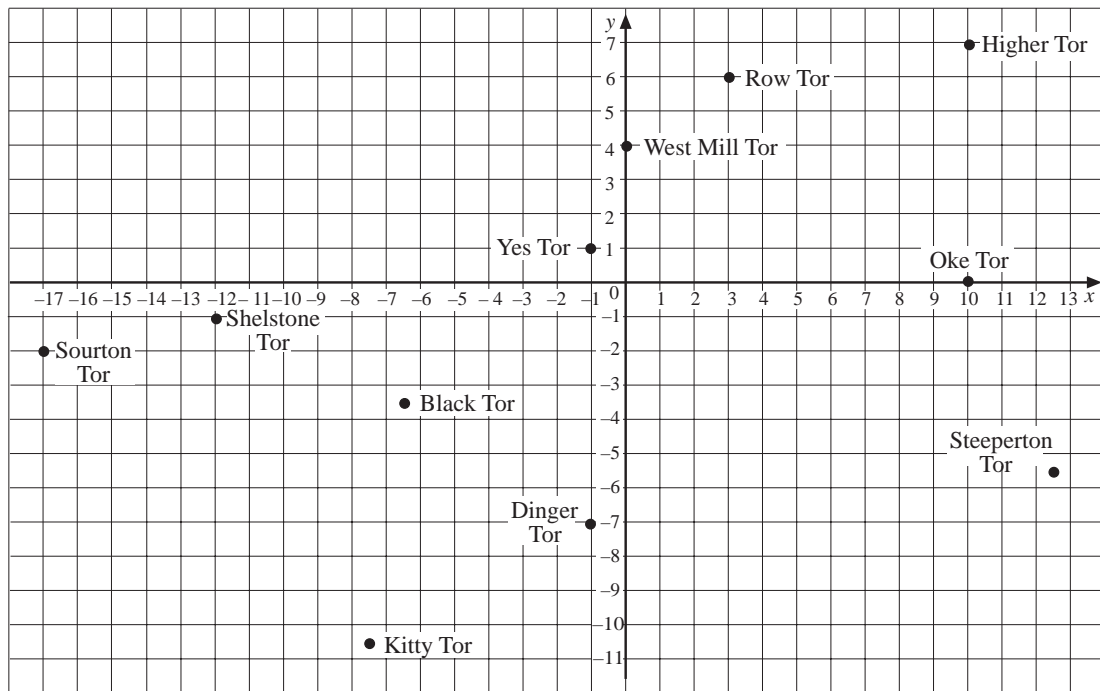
y
7
6
5
4
3
2
1
0
–1
–2
–3
–4
–5
–6
–7
–8
–9
–10
–11

–17 –16 –15 –14 –13 –12 –11 –10 –9 –8 –7 –6 –5 –4 –3 –2 –1 1 2 3 4 5 6 7 8 9 10 11 12 13 x

Higher Tor
Row Tor
West Mill Tor
Yes Tor
Oke Tor
Sourton Tor
Shelstone Tor
Black Tor
Steeperton Tor
Dinger Tor
Kitty Tor